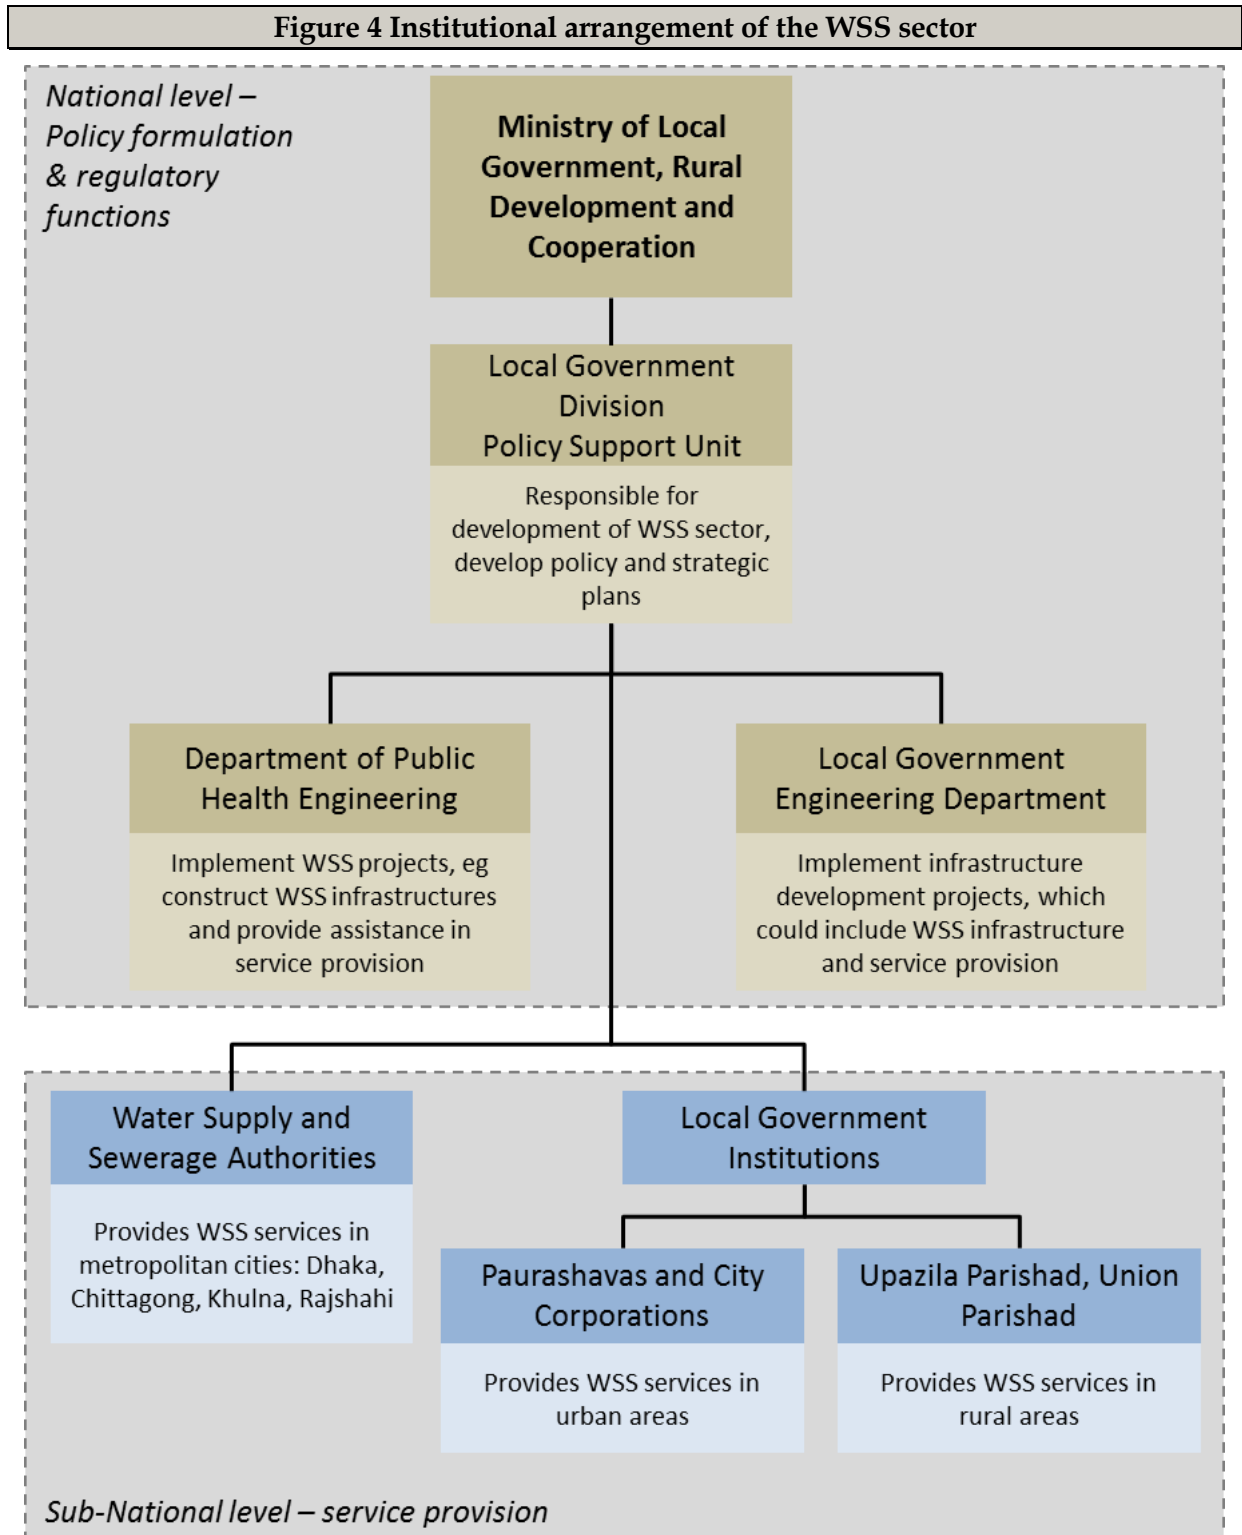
Figure 4 Institutional arrangement of the WSS sector

National level – Policy formulation & regulatory functions

Ministry of Local Government, Rural Development and Cooperation

Local Government Division
Policy Support Unit

Responsible for development of WSS sector, develop policy and strategic plans

Department of Public Health Engineering

Implement WSS projects, eg construct WSS infrastructures and provide assistance in service provision

Local Government Engineering Department

Implement infrastructure development projects, which could include WSS infrastructure and service provision

Water Supply and Sewerage Authorities

Provides WSS services in metropolitan cities: Dhaka, Chittagong, Khulna, Rajshahi

Local Government Institutions

Paurashavas and City Corporations

Provides WSS services in urban areas

Upazila Parishad, Union Parishad

Provides WSS services in rural areas

Sub-National level – service provision